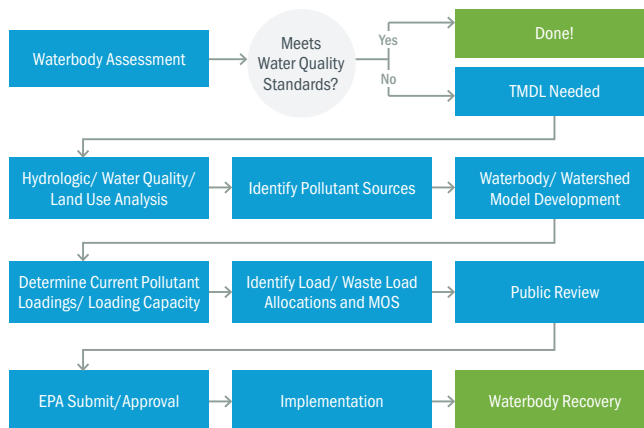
Waterbody Assessment

Meets Water Quality Standards?

Yes

Done!

No

TMDL Needed

Hydrologic/ Water Quality/ Land Use Analysis

Identify Pollutant Sources

Waterbody/ Watershed Model Development

Determine Current Pollutant Loadings/ Loading Capacity

Identify Load/ Waste Load Allocations and MOS

Public Review

EPA Submit/Approval

Implementation

Waterbody Recovery